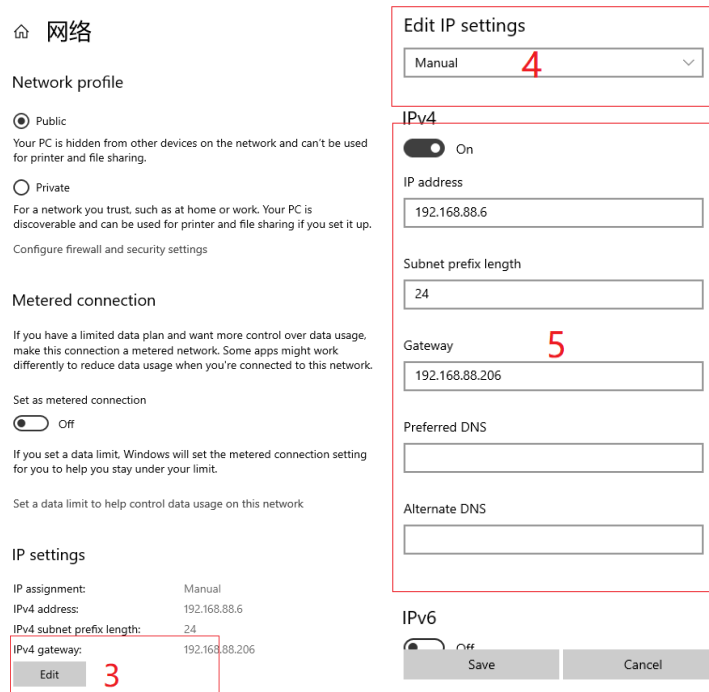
网络

Network profile

Public
Your PC is hidden from other devices on the network and can't be used for printer and file sharing.

Private
For a network you trust, such as at home or work. Your PC is discoverable and can be used for printer and file sharing if you set it up.

Configure firewall and security settings

Metered connection

If you have a limited data plan and want more control over data usage, make this connection a metered network. Some apps might work differently to reduce data usage when you're connected to this network.

Set as metered connection
Off

If you set a data limit, Windows will set the metered connection setting for you to help you stay under your limit.

Set a data limit to help control data usage on this network

IP settings

| IP assignment: | Manual |
|---|---|
| IPv4 address: | 192.168.88.6 |
| IPv4 subnet prefix length: | 24 |
| IPv4 gateway: | 192.168.88.206 |

Edit
3

Edit IP settings
Manual
4

IPv4
On
IP address
192.168.88.6
Subnet prefix length
24
5
Gateway
192.168.88.206
Preferred DNS
Alternate DNS

IPv6
Off

Save
Cancel